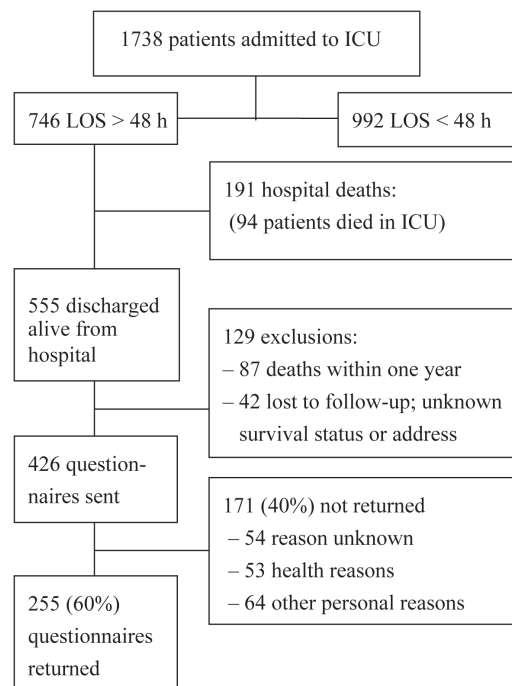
1738 patients admitted to ICU

746 LOS > 48 h

992 LOS < 48 h

191 hospital deaths:
(94 patients died in ICU)

555 discharged alive from hospital

129 exclusions:
– 87 deaths within one year
– 42 lost to follow-up; unknown survival status or address

426 questionnaires sent

171 (40%) not returned
– 54 reason unknown
– 53 health reasons
– 64 other personal reasons

255 (60%) questionnaires returned